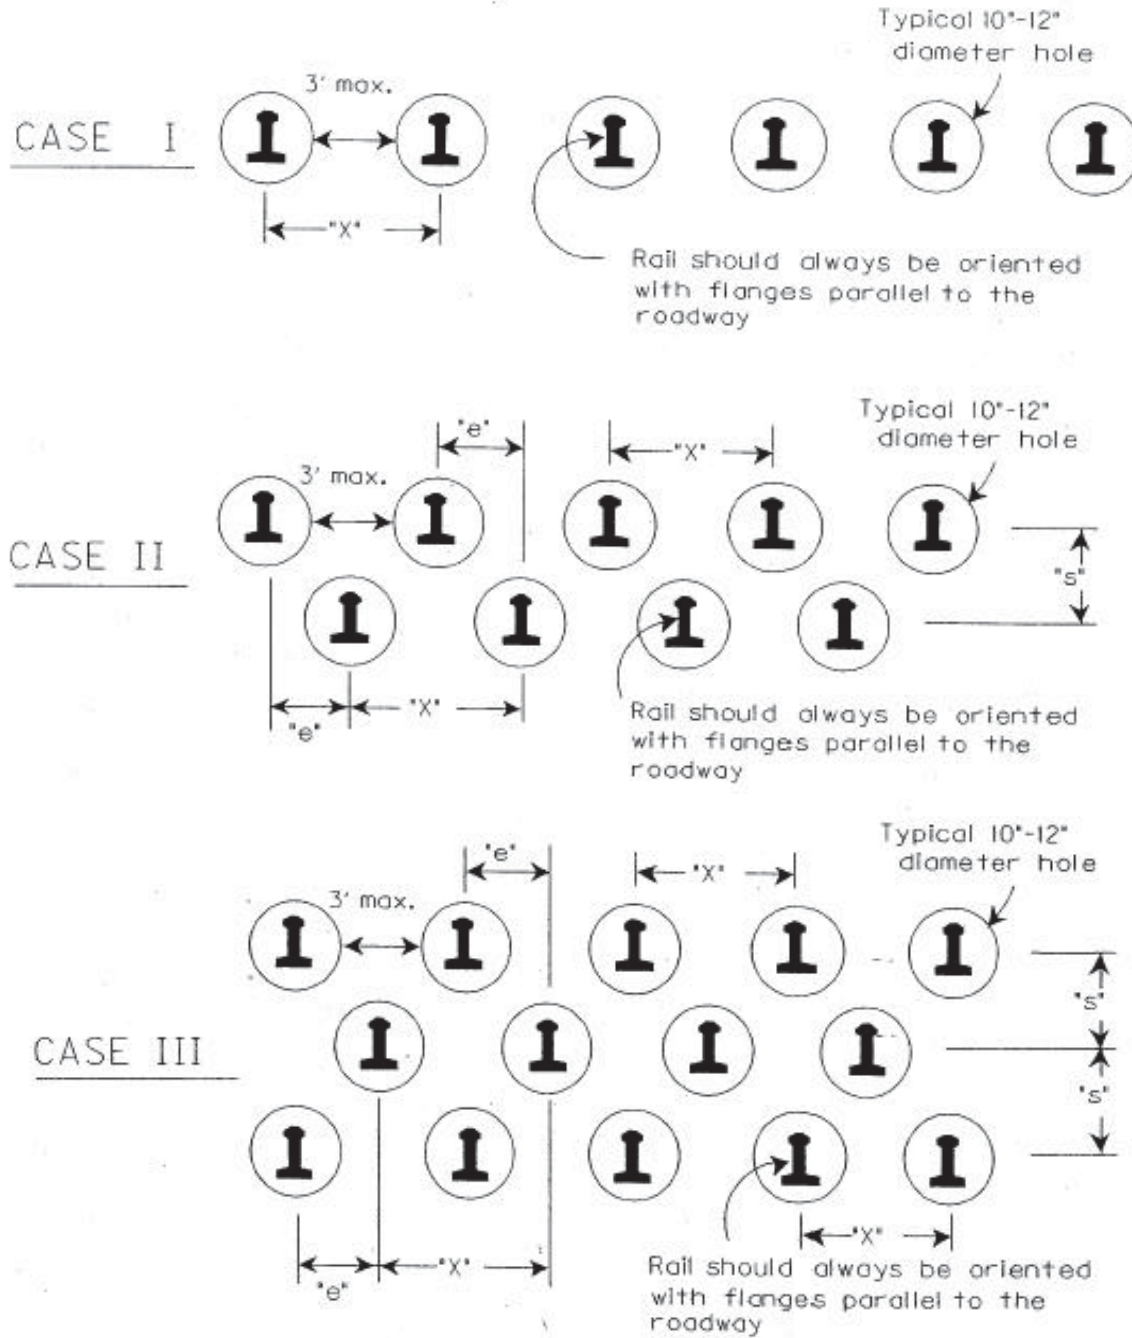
Typical 10"-12" diameter hole

3' max.

CASE I

"X"

Rail should always be oriented with flanges parallel to the roadway

"e"

"X"

Typical 10"-12" diameter hole

3' max.

CASE II

"s"

"e"

"X"

Rail should always be oriented with flanges parallel to the roadway

"e"

"X"

Typical 10"-12" diameter hole

3' max.

"s"

CASE III

"s"

"X"

"e"

"X"

Rail should always be oriented with flanges parallel to the roadway